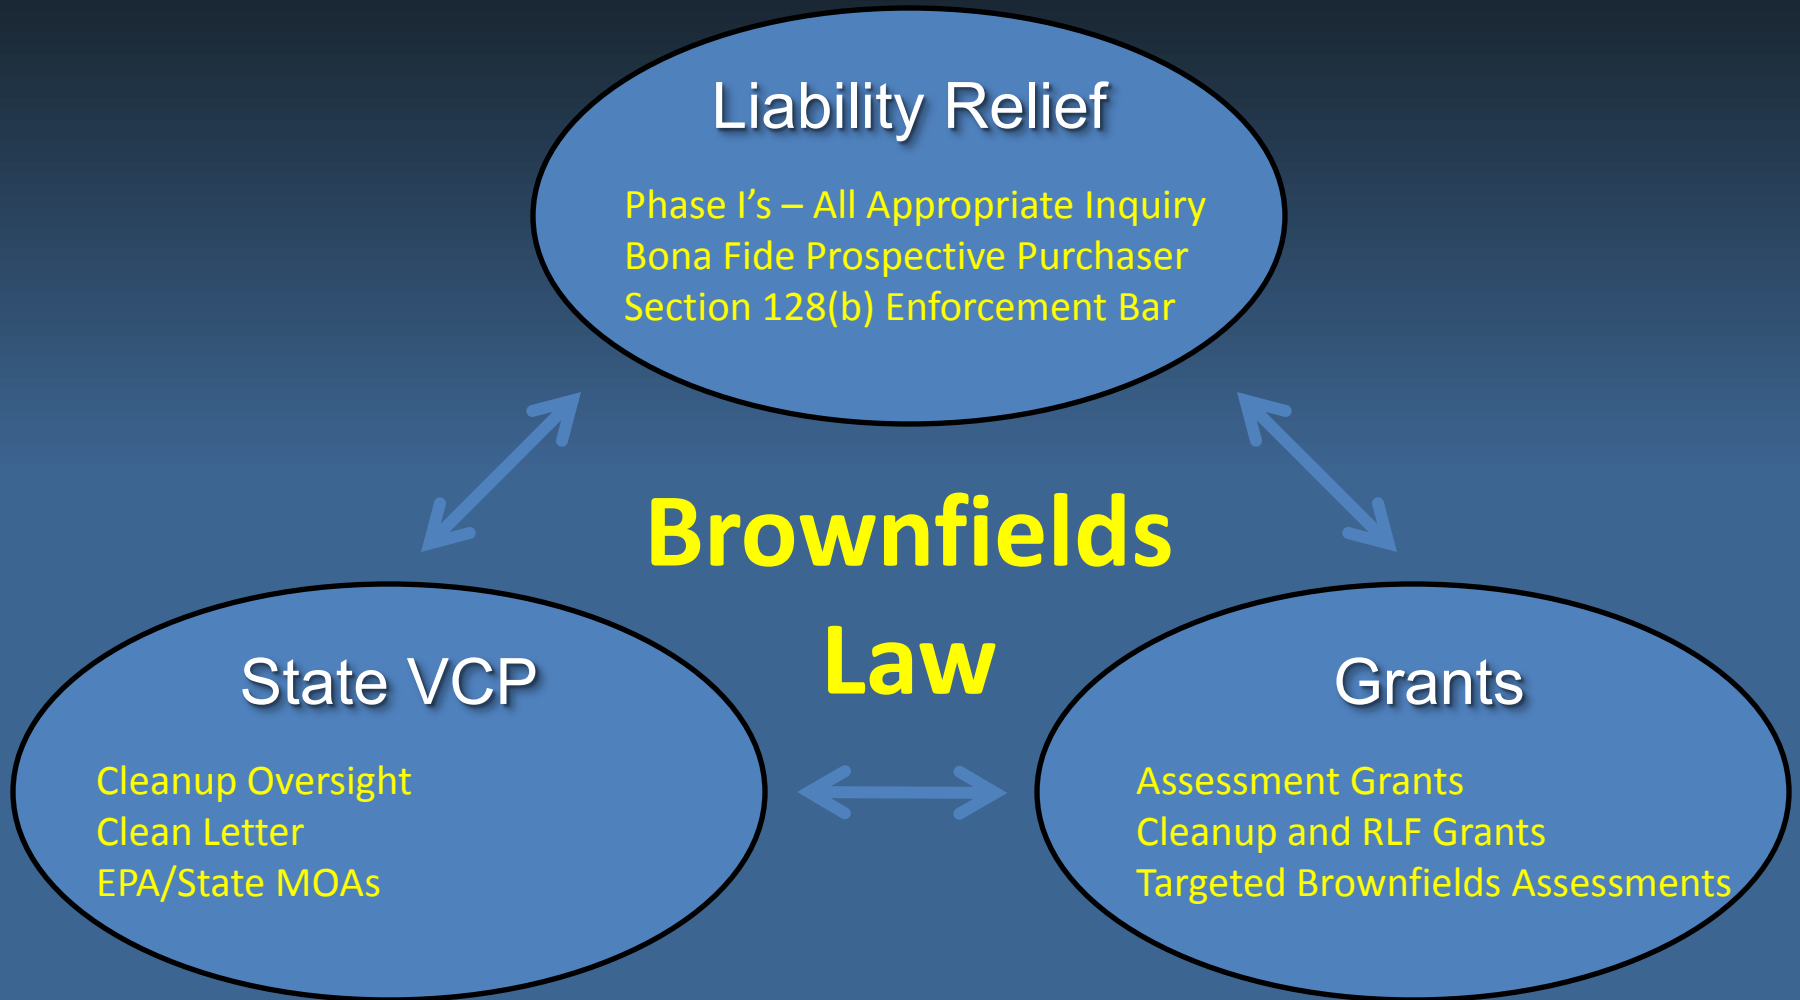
Liability Relief

Phase I’s – All Appropriate Inquiry
Bona Fide Prospective Purchaser
Section 128(b) Enforcement Bar

Brownfields Law

State VCP

Cleanup Oversight
Clean Letter
EPA/State MOAs

Grants

Assessment Grants
Cleanup and RLF Grants
Targeted Brownfields Assessments